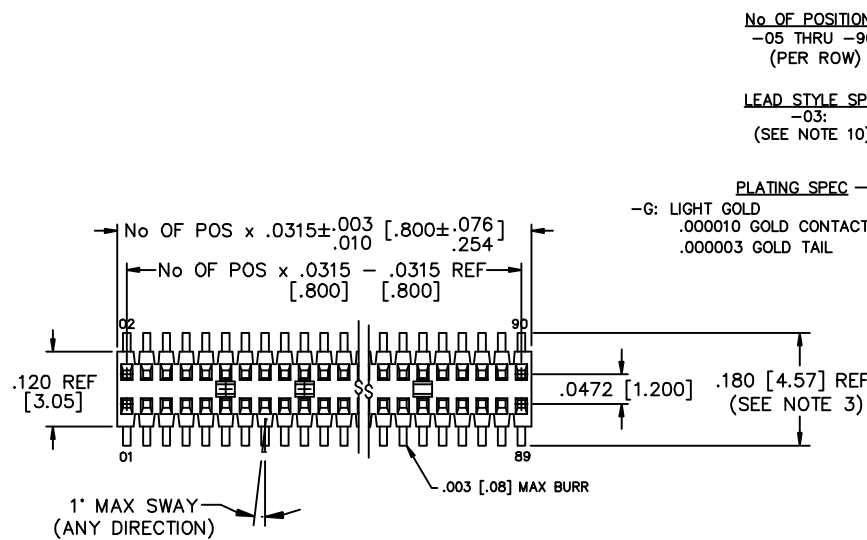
No OF POSITION
−05 THRU −90
(PER ROW)

LEAD STYLE SP
−03:
(SEE NOTE 10)

PLATING SPEC —
−G: LIGHT GOLD
.000010 GOLD CONTACT
.000003 GOLD TAIL

No OF POS x $.0315\pm^{.003}_{.010}$ $[.800\pm^{.076}_{.254}]$

No OF POS x .0315 — .0315 REF
[.800] [.800]

02
90
01
89

.120 REF
[3.05]

.0472 [1.200]

.180 [4.57] REF
(SEE NOTE 3)

1° MAX SWAY
(ANY DIRECTION)

.003 [.08] MAX BURR